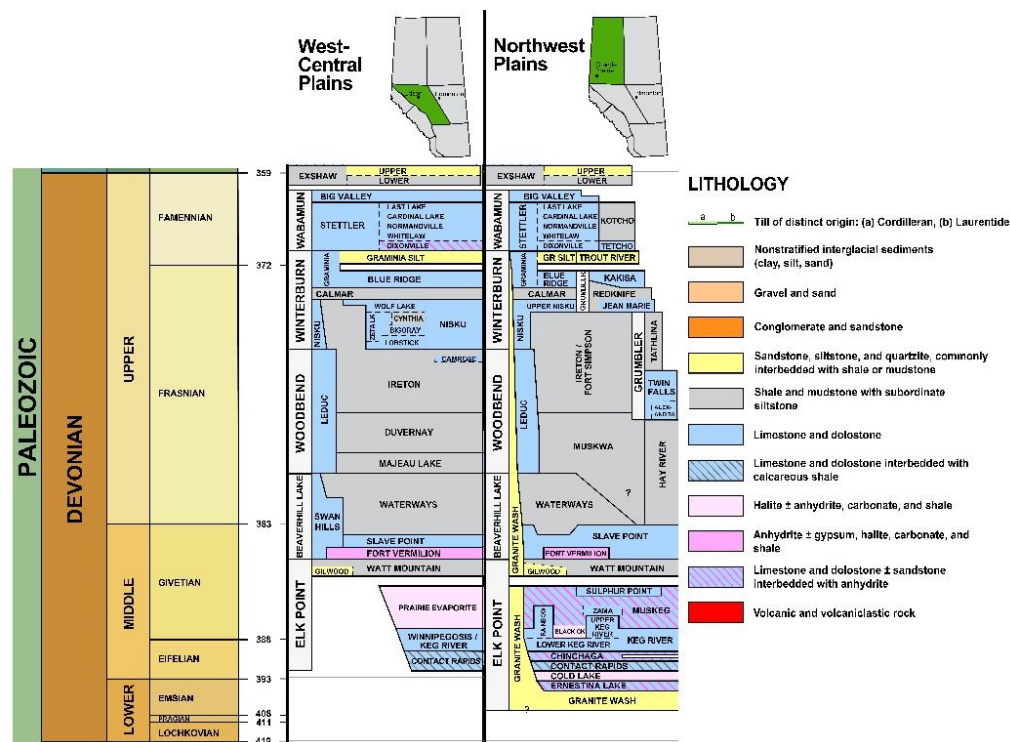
West-Central Plains

Northwest Plains

PALEOZOIC

DEVONIAN

UPPER

MIDDLE

LOWER

FAMENNIAN

FRASNIAN

GIVETIAN

EIFELIAN

EMSIAN

PRAGIAN

LOCHKOVIAN

359

372

383

388

393

408

411

419

EXSHAW
UPPER
LOWER
WABAMUN
BIG VALLEY
STETTLER
LAST LAKE
CARDINAL LAKE
NORMANDVILLE
WHITELAW
DIXONVILLE
WINTERBURN
GRAMINIA
GRAMINIA SILT
BLUE RIDGE
CALMAR
NISKU
ZETA LK
WOLF LAKE
CYNTHIA
BIGORAY
LOBSTICK
NISKU
CAMROSE
WOODBEND
LEDUC
IRETON
DUVERNAY
MAJEAU LAKE
BEAVERHILL LAKE
SWAN HILLS
WATERWAYS
SLAVE POINT
FORT VERMILION
GILWOOD
WATT MOUNTAIN
ELK POINT
PRAIRIE EVAPORITE
WINNIPEGOSIS / KEG RIVER
CONTACT RAPIDS

EXSHAW
UPPER
LOWER
WABAMUN
BIG VALLEY
STETTLER
LAST LAKE
CARDINAL LAKE
NORMANDVILLE
WHITELAW
DIXONVILLE
KOTCHO
TETCHO
WINTERBURN
GRAMINIA
GR SILT
TROUT RIVER
BLUE RIDGE
GRUMBLER
KAKISA
CALMAR
REDKNIFE
UPPER NISKU
JEAN MARIE
NISKU
IRETON / FORT SIMPSON
GRUMBLER
TATHLINA
TWIN FALLS
ALEXANDRA
WOODBEND
LEDUC
MUSKWA
HAY RIVER
BEAVERHILL LAKE
GRANITE WASH
WATERWAYS
?
SLAVE POINT
FORT VERMILION
GILWOOD
WATT MOUNTAIN
ELK POINT
GRANITE WASH
SULPHUR POINT
ZAMA
MUSKEG
UPPER KEG RIVER
RAINBOW
BLACK CK
KEG RIVER
LOWER KEG RIVER
CHINCHAGA
CONTACT RAPIDS
COLD LAKE
ERNESTINA LAKE
GRANITE WASH
?

LITHOLOGY

a b Till of distinct origin: (a) Cordilleran, (b) Laurentide

Nonstratified interglacial sediments (clay, silt, sand)

Gravel and sand

Conglomerate and sandstone

Sandstone, siltstone, and quartzite, commonly interbedded with shale or mudstone

Shale and mudstone with subordinate siltstone

Limestone and dolostone

Limestone and dolostone interbedded with calcareous shale

Halite ± anhydrite, carbonate, and shale

Anhydrite ± gypsum, halite, carbonate, and shale

Limestone and dolostone ± sandstone interbedded with anhydrite

Volcanic and volcaniclastic rock